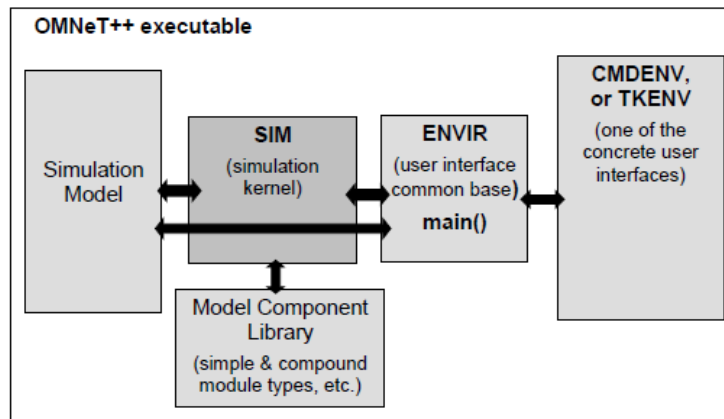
OMNeT++ executable

Simulation Model

SIM
(simulation kernel)

ENVIR
(user interface common base)
main()

CMDENV, or TKENV
(one of the concrete user interfaces)

Model Component Library
(simple & compound module types, etc.)